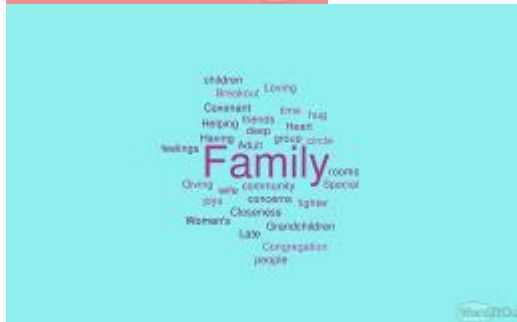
children
Breakout Loving
Covenant time hug
Helping friends Heart
deep
Having Adult group circle
feelings
Family
rooms
Giving wife community Special
joys concerns tighter
Closeness
Women's Grandchildren
Late
Congregation
people
WordItOut